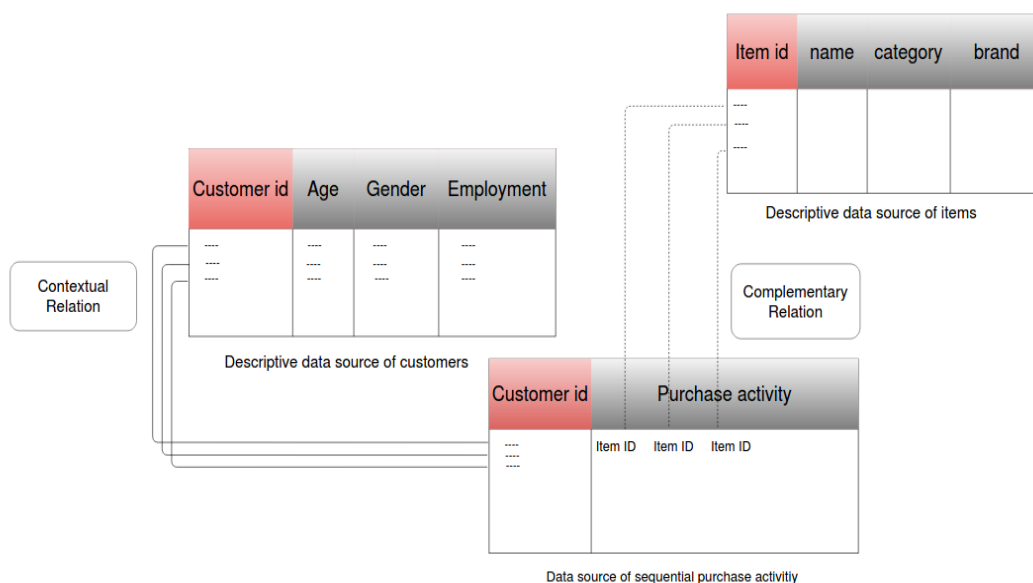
| Item id | name | category | brand |
|---|---|---|---|
| ---- ---- ---- | | | |

Descriptive data source of items

| Customer id | Age | Gender | Employment |
|---|---|---|---|
| ---- ---- ---- | ---- ---- ---- | ---- ---- ---- | ---- ---- ---- |

Descriptive data source of customers

Contextual Relation

Complementary Relation

| Customer id | Purchase activity |
|---|---|
| ---- ---- ---- | Item ID Item ID Item ID |

Data source of sequential purchase activitiy